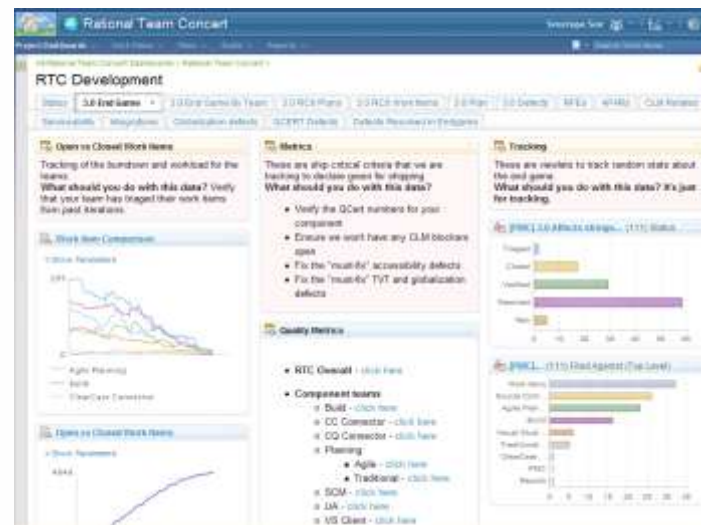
Rational Team Concert

Project Dashboards

RTC Development

Status | 3.0 End Game | 3.0 End Game By Team | 3.0 RC5 Plans | 3.0 RC5 Work Items | 3.0 Plan | 3.0 Defects | RFEs | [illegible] | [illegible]

Serviceability | Integrations | Globalization defects | SCERT Defects | Defects Resolved in Endgame

Open vs Closed Work Items

Tracking of the burndown and workload for the teams.
What should you do with this data? Verify that your team has triaged their work items from past iterations.

Work Item Comparison

Show Parameters

Agile Planning
Build
ClearCase Connector

Open vs Closed Work Items

Show Parameters

Metrics

These are ship critical criteria that we are tracking to declare green for shipping.
What should you do with this data?

• Verify the SCert numbers for your component
• Ensure we won't have any CLM blockers open
• Fix the "must-fix" accessibility defects
• Fix the "must-fix" TVT and globalization defects

Quality Metrics

• RTC Overall - click here
• Component teams
  ◦ Build - click here
  ◦ CC Connector - click here
  ◦ CQ Connector - click here
  ◦ Planning
    ▪ Agile - click here
    ▪ Traditional - click here
  ◦ SCM - click here
  ◦ JIA - click here
  ◦ VS Client - click here

Tracking

These are viewlets to track random stats about the end game.
What should you do with this data? It's just for tracking.

[RRC] 3.0 Affects shipp... (111) Status

Triaged
Closed
Verified
Resolved
New

[RRC]... (111) Filed Against (Top Level)

Work Items
Source Cont...
Agile Plan...
Build
Visual Studi...
Traditional...
ClearCase...
RRC
Reports